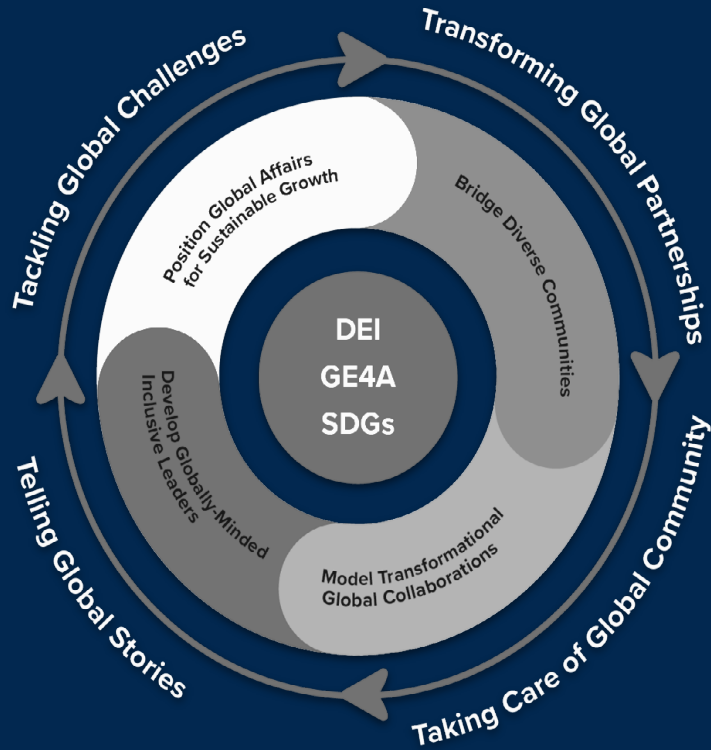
Tackling Global Challenges

Transforming Global Partnerships

Taking Care of Global Community

Telling Global Stories

Position Global Affairs for Sustainable Growth

Bridge Diverse Communities

Model Transformational Global Collaborations

Develop Globally-Minded Inclusive Leaders

DEI
GE4A
SDGs